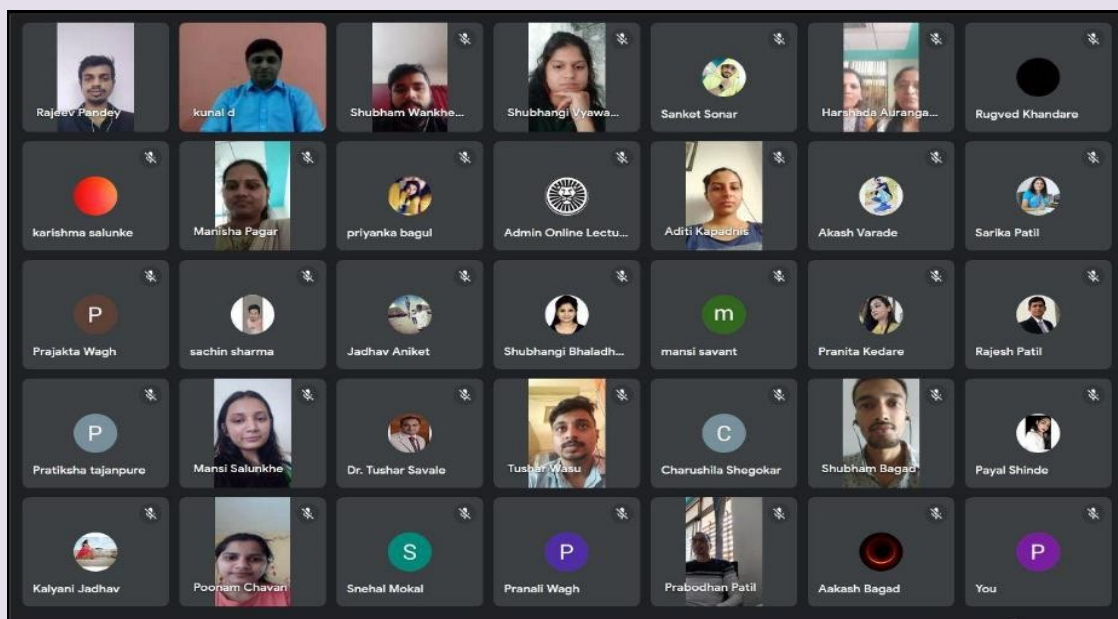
Rajeev Pandey
kunal d
Shubham Wankhe...
Shubhangi Vyawa...
Sanket Sonar
Harshada Auranga...
Rugved Khandare

karishma salunke
Manisha Pagar
priyanka bagul
Admin Online Lectu...
Aditi Kapadnis
Akash Varade
Sarika Patil

P
Prajakta Wagh
sachin sharma
Jadhav Aniket
Shubhangi Bhaladh...
m
mansi savant
Pranita Kedare
Rajesh Patil

P
Pratiksha tajanpure
Mansi Salunkhe
Dr. Tushar Savale
Tushar Wasu
C
Charushila Shegokar
Shubham Bagad
Payal Shinde

Kalyani Jadhav
Poonam Chavan
S
Snehal Mokal
P
Pranali Wagh
Prabodhan Patil
Aakash Bagad
P
You